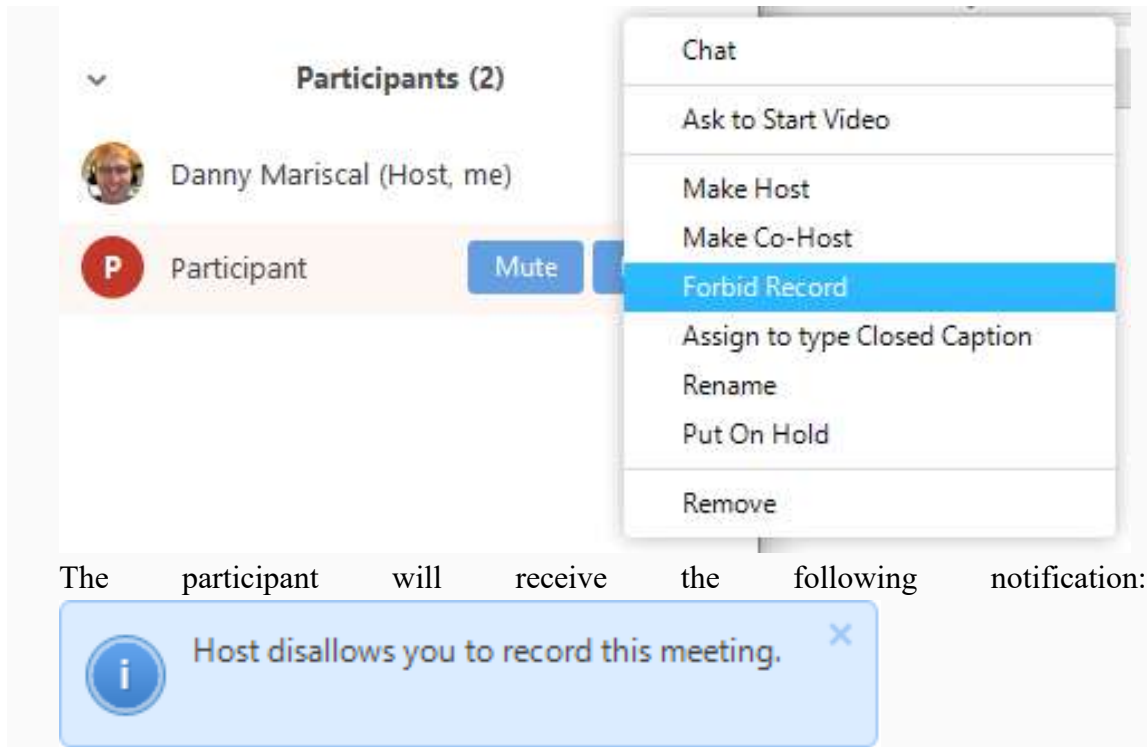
Participants (2)

Danny Mariscal (Host, me)

P Participant

Mute

Chat

Ask to Start Video

Make Host

Make Co-Host

Forbid Record

Assign to type Closed Caption

Rename

Put On Hold

Remove

The participant will receive the following notification:

Host disallows you to record this meeting.